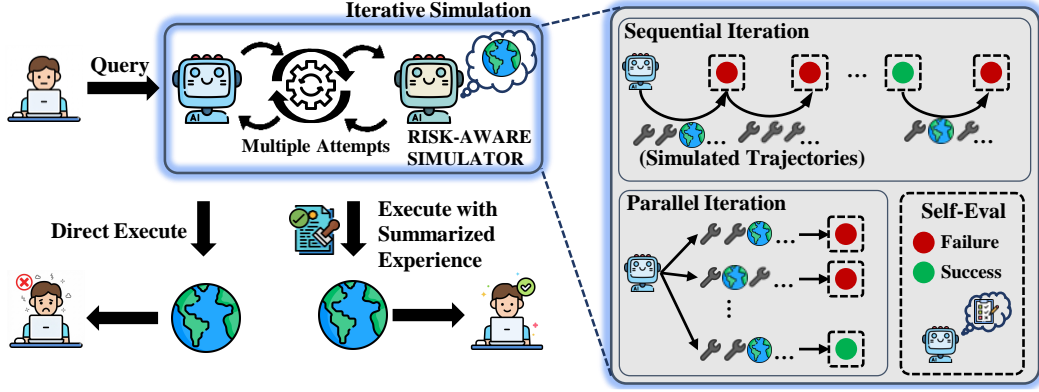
Iterative Simulation

Query

AI

AI

Multiple Attempts

RISK-AWARE SIMULATOR

Direct Execute

Execute with Summarized Experience

Sequential Iteration

AI

...

...

...

...

(Simulated Trajectories)

Parallel Iteration

...

...

...

Self-Eval

Failure

Success